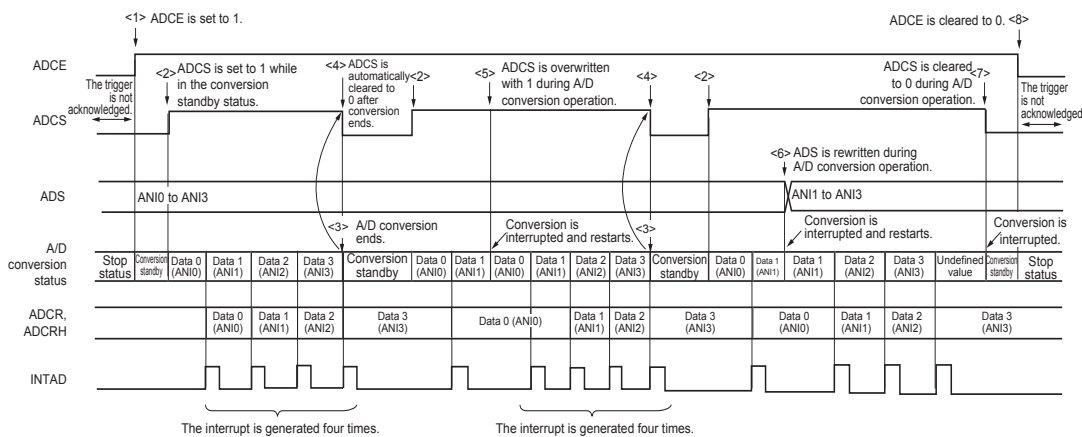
<1> ADCE is set to 1.

ADCE is cleared to 0. <8>

ADCE

The trigger is not acknowledged.

<2> ADCS is set to 1 while in the conversion standby status.

<4> ADCS is automatically cleared to 0 after conversion ends.

<2>

<5> ADCS is overwritten with 1 during A/D conversion operation.

<4>

<2>

ADCS is cleared to 0 during A/D conversion operation.

<7>

The trigger is not acknowledged.

ADCS

<6> ADS is rewritten during A/D conversion operation.

ADS

ANI0 to ANI3

ANI1 to ANI3

<3> A/D conversion ends.

Conversion is interrupted and restarts.

<3>

Conversion is interrupted and restarts.

Conversion is interrupted.

A/D conversion status

| Stop status | Conversion standby | Data 0 (ANI0) | Data 1 (ANI1) | Data 2 (ANI2) | Data 3 (ANI3) | Conversion standby | Data 0 (ANI0) | Data 1 (ANI1) | Data 0 (ANI0) | Data 1 (ANI1) | Data 2 (ANI2) | Data 3 (ANI3) | Conversion standby | Data 0 (ANI0) | Data 1 (ANI1) | Data 1 (ANI1) | Data 2 (ANI2) | Data 3 (ANI3) | Undefined value | Conversion standby | Stop status |
|---|---|---|---|---|---|---|---|---|---|---|---|---|---|---|---|---|---|---|---|---|---|

ADCR, ADCRH

| Data 0 (ANI0) | Data 1 (ANI1) | Data 2 (ANI2) | Data 3 (ANI3) | Data 0 (ANI0) | Data 1 (ANI1) | Data 2 (ANI2) | Data 3 (ANI3) | Data 0 (ANI0) | Data 1 (ANI1) | Data 2 (ANI2) | Data 3 (ANI3) |
|---|---|---|---|---|---|---|---|---|---|---|---|

INTAD

The interrupt is generated four times.

The interrupt is generated four times.